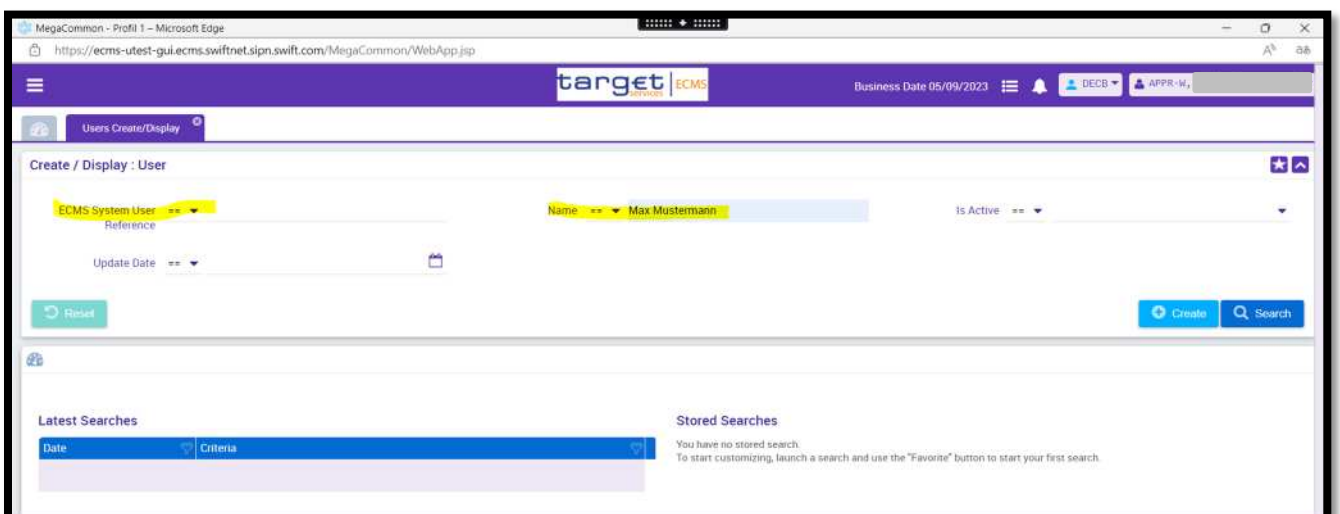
MegaCommon - Profil 1 – Microsoft Edge
https://ecms-utest-gui.ecms.swiftnet.sipn.swift.com/MegaCommon/WebApp.jsp

target services ECMS

Business Date 05/09/2023 DECB APPR-W,

Users Create/Display

Create / Display : User

ECMS System User == Reference

Name == Max Mustermann

Is Active ==

Update Date ==

Reset

Create Search

Latest Searches

| Date | Criteria |
|---|---|
| | |

Stored Searches

You have no stored search.
To start customizing, launch a search and use the "Favorite" button to start your first search.